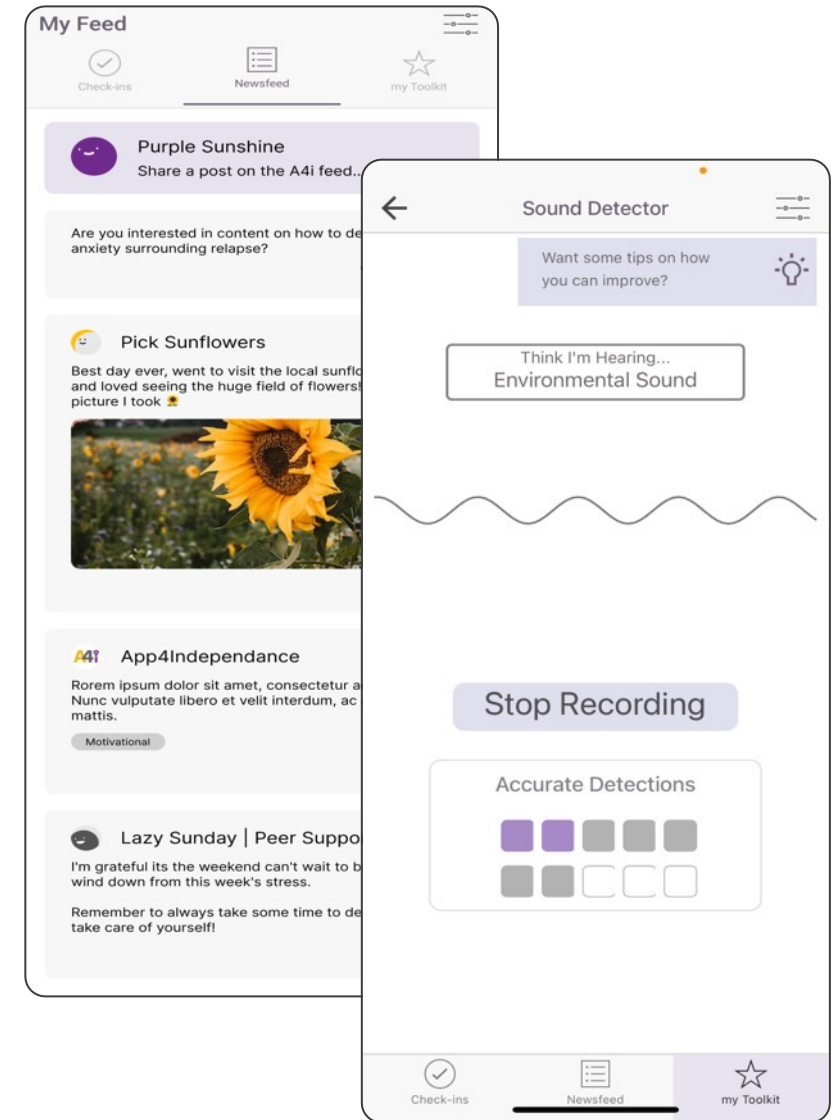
My Feed

Check-ins
Newsfeed
my Toolkit

Purple Sunshine
Share a post on the A4i feed...

Are you interested in content on how to de anxiety surrounding relapse?

Pick Sunflowers
Best day ever, went to visit the local sunflo and loved seeing the huge field of flowers! picture I took 🌻

A4i App4Independance
Rorem ipsum dolor sit amet, consectetur a Nunc vulputate libero et velit interdum, ac mattis.
Motivational

Lazy Sunday | Peer Suppo
I'm grateful its the weekend can't wait to b wind down from this week's stress.

Remember to always take some time to de take care of yourself!

Sound Detector

Want some tips on how you can improve?

Think I'm Hearing...
Environmental Sound

Stop Recording

Accurate Detections

Check-ins
Newsfeed
my Toolkit